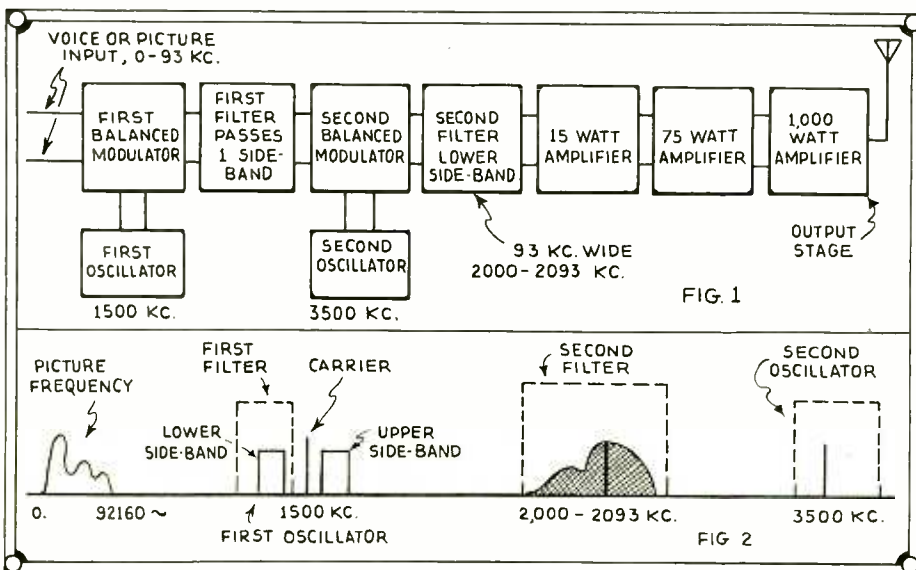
VOICE OR PICTURE INPUT, 0-93 KC.

FIRST BALANCED MODULATOR

FIRST FILTER PASSES 1 SIDE-BAND

SECOND BALANCED MODULATOR

SECOND FILTER LOWER SIDE-BAND

15 WATT AMPLIFIER

75 WATT AMPLIFIER

1,000 WATT AMPLIFIER

FIRST OSCILLATOR

1500 KC.

SECOND OSCILLATOR

3500 KC.

93 KC. WIDE 2000-2093 KC.

OUTPUT STAGE

FIG. 1

PICTURE FREQUENCY

FIRST FILTER

CARRIER

LOWER SIDE-BAND

UPPER SIDE-BAND

SECOND FILTER

SECOND OSCILLATOR

0.

92160 ~

1500 KC.

2,000 - 2093 KC.

3500 KC.

FIRST OSCILLATOR

FIG 2